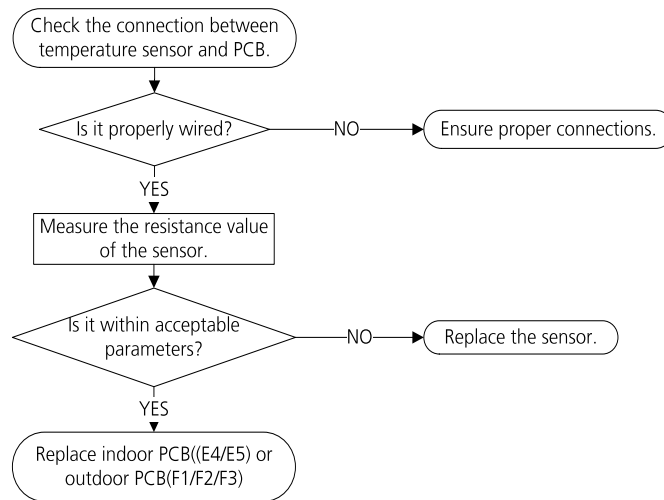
Check the connection between temperature sensor and PCB.

Is it properly wired?

NO

Ensure proper connections.

YES

Measure the resistance value of the sensor.

Is it within acceptable parameters?

NO

Replace the sensor.

YES

Replace indoor PCB((E4/E5) or outdoor PCB(F1/F2/F3)